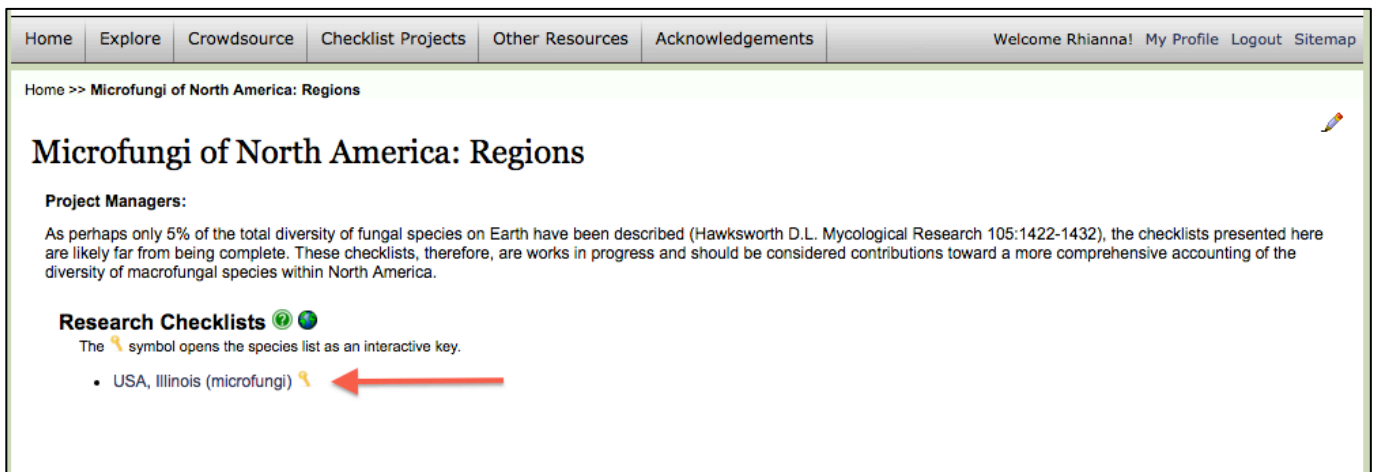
Home | Explore | Crowdsource | Checklist Projects | Other Resources | Acknowledgements

Welcome Rhianna! My Profile Logout Sitemap

Home >> **Microfungi of North America: Regions**

# Microfungi of North America: Regions

**Project Managers:**

As perhaps only 5% of the total diversity of fungal species on Earth have been described (Hawksworth D.L. Mycological Research 105:1422-1432), the checklists presented here are likely far from being complete. These checklists, therefore, are works in progress and should be considered contributions toward a more comprehensive accounting of the diversity of macrofungal species within North America.

**Research Checklists**

The symbol opens the species list as an interactive key.

- USA, Illinois (microfungi)